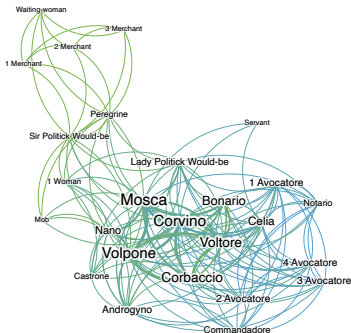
Waiting-woman
3 Merchant
2 Merchant
1 Merchant
Peregrine
Sir Politick Would-be
Servant
Lady Politick Would-be
1 Avocatore
1 Woman
Notario
Mosca
Bonario
Corvino
Celia
Mob
Nano
Voltore
Volpone
4 Avocatore
Castrone
Corbaccio
3 Avocatore
2 Avocatore
Androgyno
Commandadore